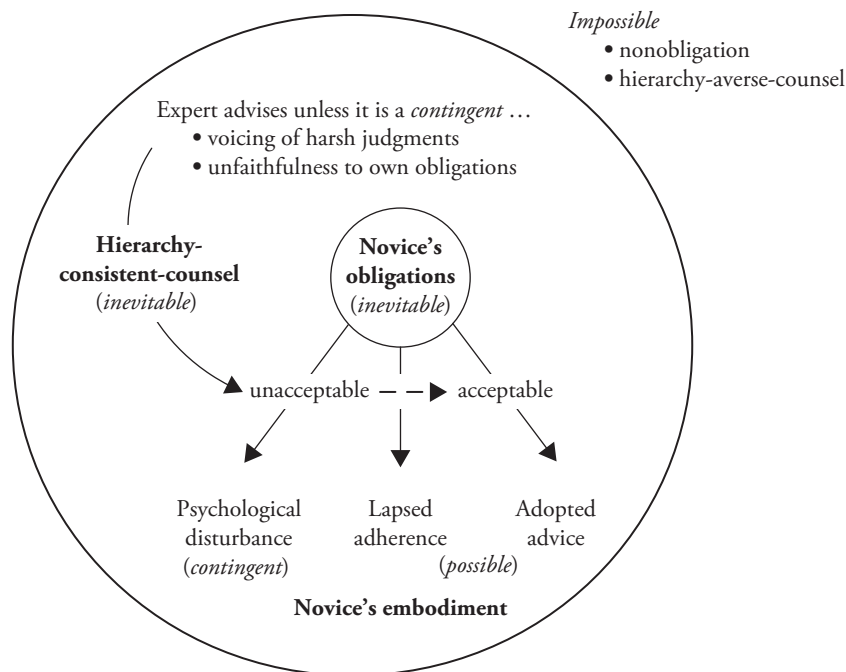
*Impossible*
• nonobligation
• hierarchy-averse-counsel

Expert advises unless it is a *contingent* …
• voicing of harsh judgments
• unfaithfulness to own obligations

**Hierarchy-consistent-counsel**
(*inevitable*)

**Novice's obligations**
(*inevitable*)

unacceptable acceptable

Psychological disturbance
(*contingent*)

Lapsed adherence

Adopted advice

(*possible*)

**Novice's embodiment**